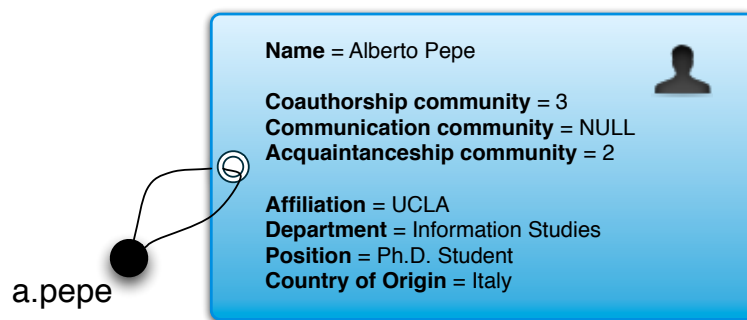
**Name** = Alberto Pepe

**Coauthorship community** = 3
**Communication community** = NULL
**Acquaintanceship community** = 2

**Affiliation** = UCLA
**Department** = Information Studies
**Position** = Ph.D. Student
**Country of Origin** = Italy

a.pepe